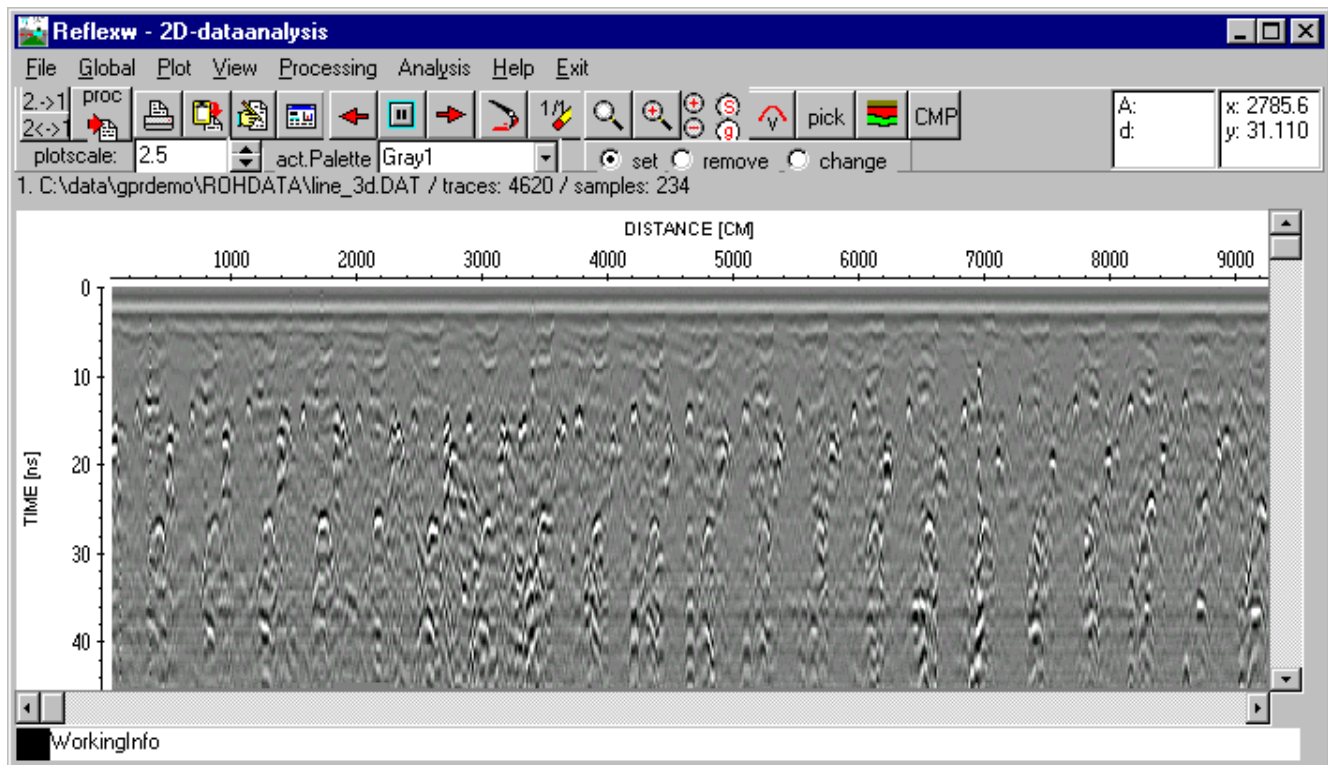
Reflexw - 2D-dataanalysis

File Global Plot View Processing Analysis Help Exit

2.->1
2<->1
proc

1/

pick CMP

A:
d:

x: 2785.6
y: 31.110

plotscale: 2.5 act.Palette Gray1 set remove change

1. C:\data\gprdemo\ROHDATA\line_3d.DAT / traces: 4620 / samples: 234

DISTANCE [CM]

1000 2000 3000 4000 5000 6000 7000 8000 9000

TIME [ns]

0
10
20
30
40

WorkingInfo